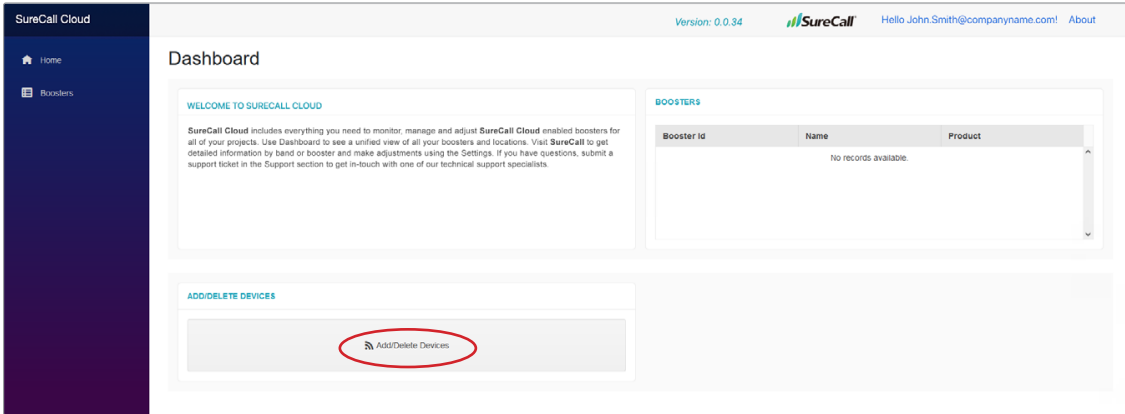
SureCall Cloud

Home

Boosters

Version: 0.0.34

SureCall

Hello John.Smith@companyname.com!

About

Dashboard

WELCOME TO SURECALL CLOUD

**SureCall Cloud** includes everything you need to monitor, manage and adjust **SureCall Cloud** enabled boosters for all of your projects. Use Dashboard to see a unified view of all your boosters and locations. Visit **SureCall** to get detailed information by band or booster and make adjustments using the Settings. If you have questions, submit a support ticket in the Support section to get in-touch with one of our technical support specialists.

BOOSTERS

| Booster Id | Name | Product |
|---|---|---|
| No records available. | | |

ADD/DELETE DEVICES

Add/Delete Devices